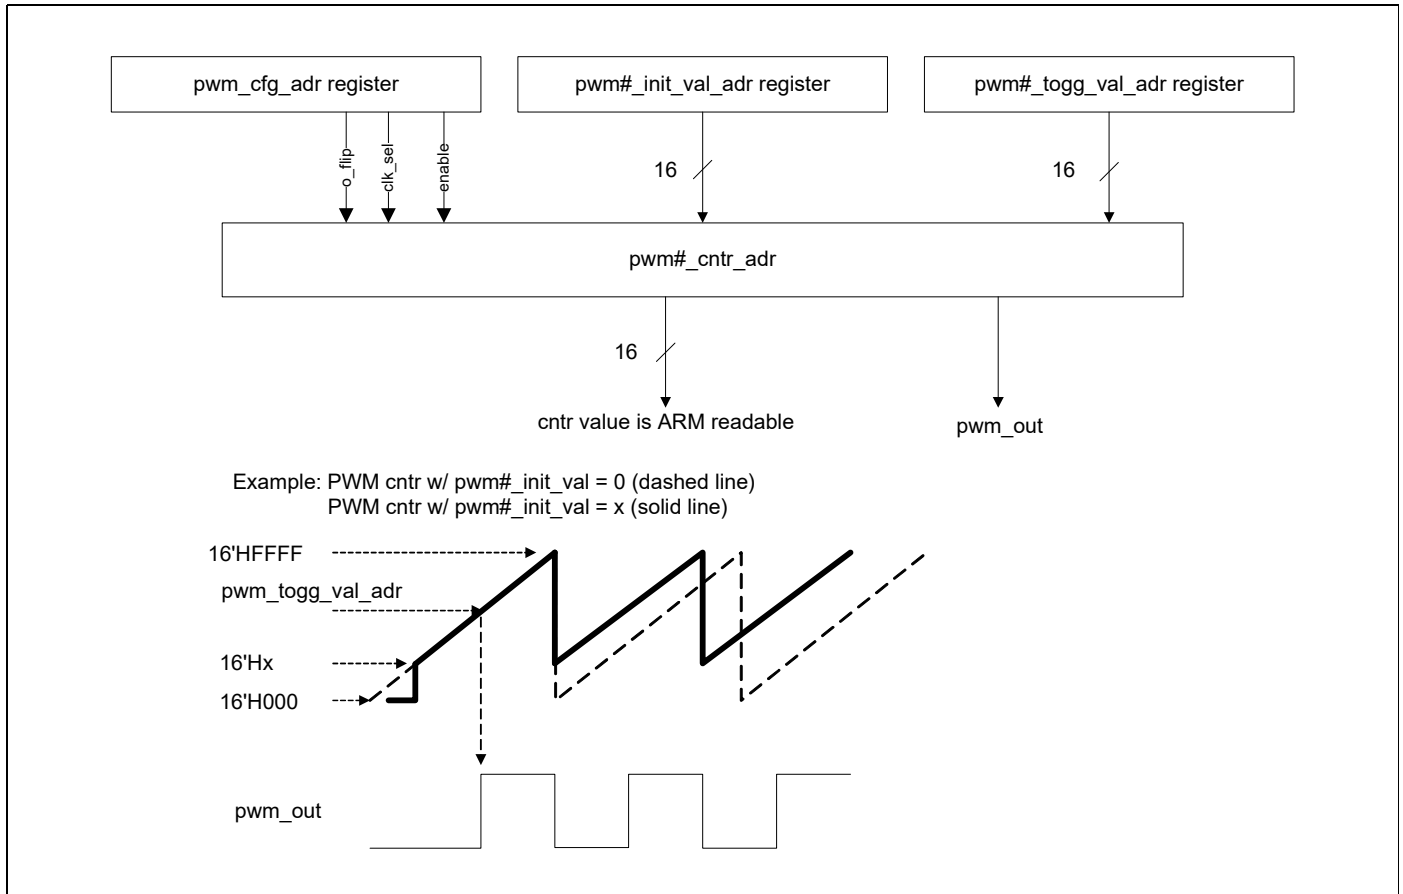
pwm_cfg_adr register

pwm#_init_val_adr register

pwm#_togg_val_adr register

o_flip

clk_sel

enable

16

16

pwm#_cntr_adr

16

cntr value is ARM readable

pwm_out

Example: PWM cntr w/ pwm#_init_val = 0 (dashed line)
PWM cntr w/ pwm#_init_val = x (solid line)

16'HFFFF

pwm_togg_val_adr

16'Hx

16'H000

pwm_out